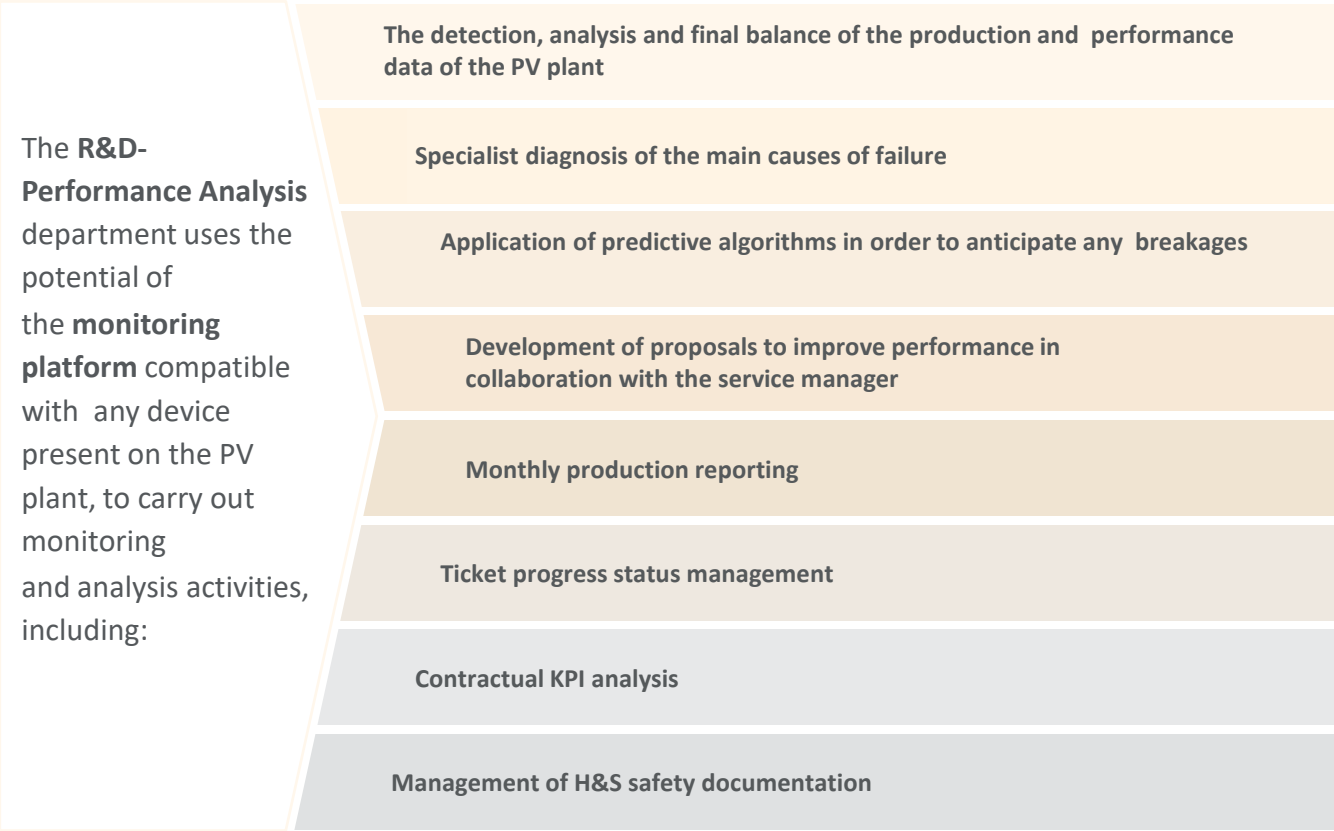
The R&D-Performance Analysis department uses the potential of the monitoring platform compatible with any device present on the PV plant, to carry out monitoring and analysis activities, including:

The detection, analysis and final balance of the production and performance data of the PV plant

Specialist diagnosis of the main causes of failure

Application of predictive algorithms in order to anticipate any breakages

Development of proposals to improve performance in collaboration with the service manager

Monthly production reporting

Ticket progress status management

Contractual KPI analysis

Management of H&S safety documentation